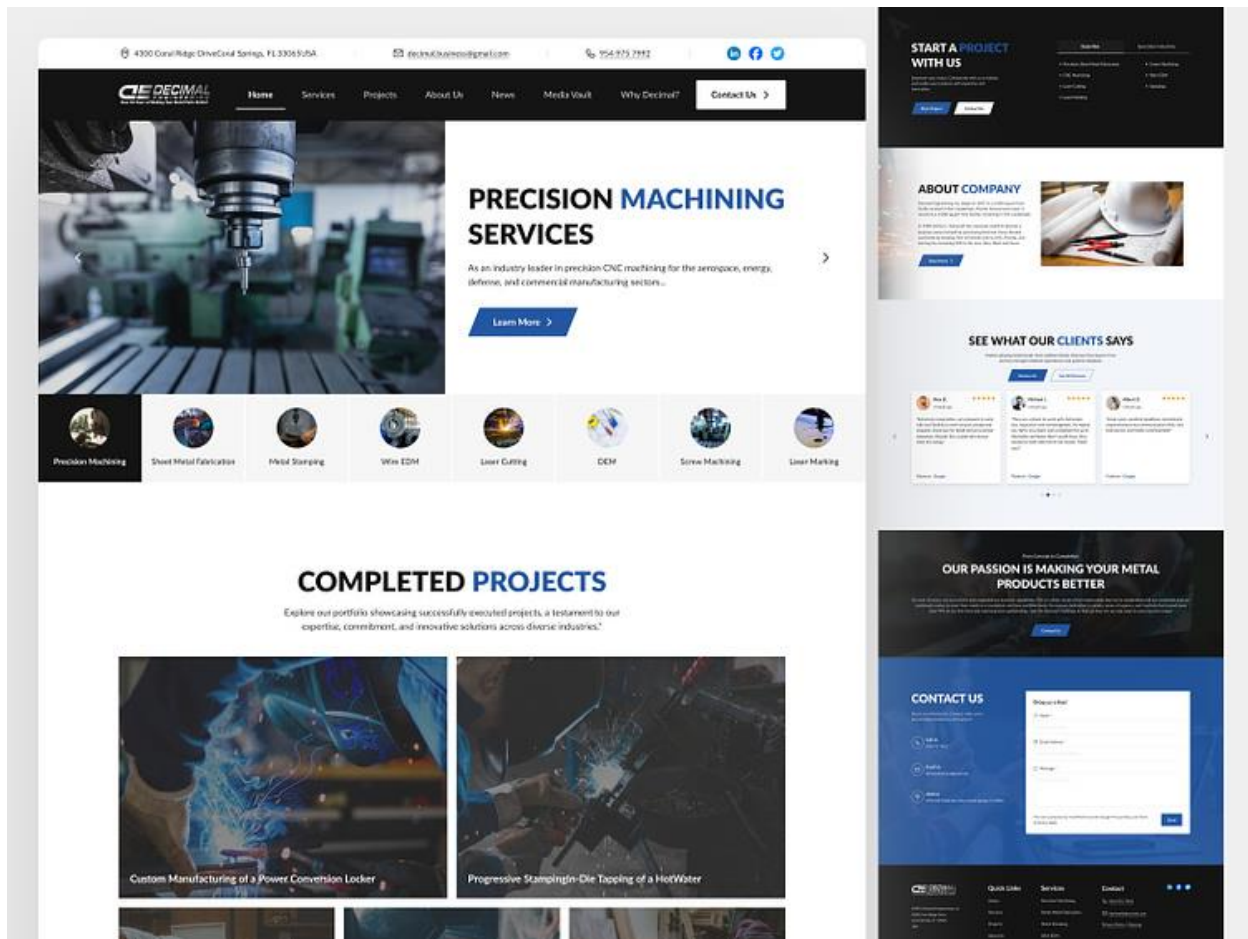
4300 Coral Ridge DriveCoral Springs, FL 33065USA
decimalbusiness@gmail.com
954.975.7992

DECIMAL

Home
Services
Projects
About Us
News
Media Vault
Why Decimal?
Contact Us

PRECISION MACHINING SERVICES

As an industry leader in precision CNC machining for the aerospace, energy, defense, and commercial manufacturing sectors...

Learn More

Precision Machining
Sheet Metal Fabrication
Metal Stamping
Wire EDM
Laser Cutting
OEM
Screw Machining
Laser Marking

COMPLETED PROJECTS

Explore our portfolio showcasing successfully executed projects, a testament to our expertise, commitment, and innovative solutions across diverse industries."

Custom Manufacturing of a Power Conversion Locker
Progressive StampingIn-Die Tapping of a HotWater

START A PROJECT WITH US

ABOUT COMPANY

SEE WHAT OUR CLIENTS SAYS

OUR PASSION IS MAKING YOUR METAL PRODUCTS BETTER

CONTACT US

Quick Links
Services
Contact